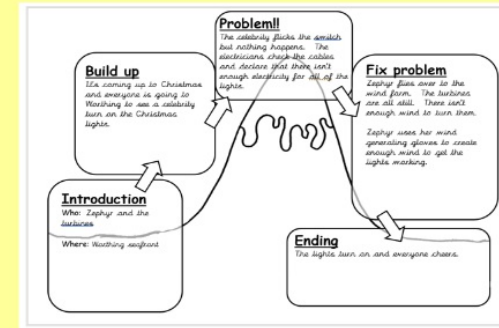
Introduction
Who: Zephyr and the turbines

Where: Worthing seafront

Build up
It's coming up to Christmas and everyone is going to Worthing to see a celebrity turn on the Christmas lights.

Problem!!
The celebrity flicks the switch but nothing happens. The electricians check the cables and declare that there isn't enough electricity for all of the lights.

Fix problem
Zephyr flies over to the wind farm. The turbines are all still. There isn't enough wind to turn them.

Zephyr uses her wind generating gloves to create enough wind to get the lights working.

Ending
The lights turn on and everyone cheers.